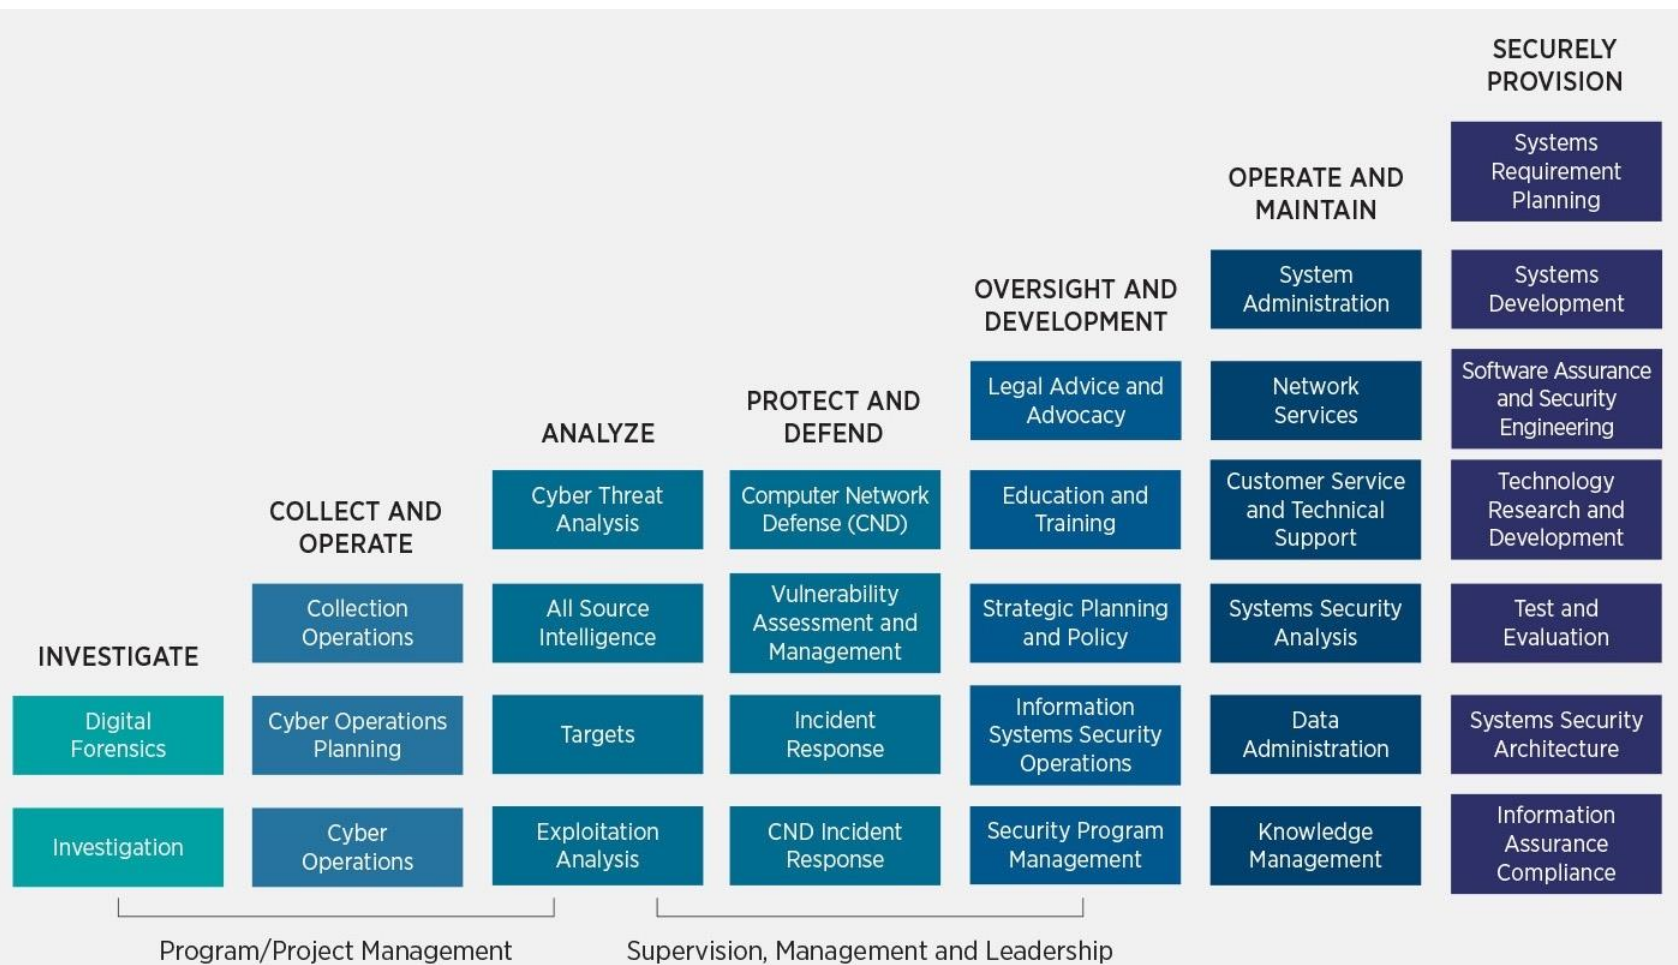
INVESTIGATE

Digital Forensics

Investigation

COLLECT AND OPERATE

Collection Operations

Cyber Operations Planning

Cyber Operations

ANALYZE

Cyber Threat Analysis

All Source Intelligence

Targets

Exploitation Analysis

PROTECT AND DEFEND

Computer Network Defense (CND)

Vulnerability Assessment and Management

Incident Response

CND Incident Response

OVERSIGHT AND DEVELOPMENT

Legal Advice and Advocacy

Education and Training

Strategic Planning and Policy

Information Systems Security Operations

Security Program Management

OPERATE AND MAINTAIN

System Administration

Network Services

Customer Service and Technical Support

Systems Security Analysis

Data Administration

Knowledge Management

SECURELY PROVISION

Systems Requirement Planning

Systems Development

Software Assurance and Security Engineering

Technology Research and Development

Test and Evaluation

Systems Security Architecture

Information Assurance Compliance

Program/Project Management

Supervision, Management and Leadership